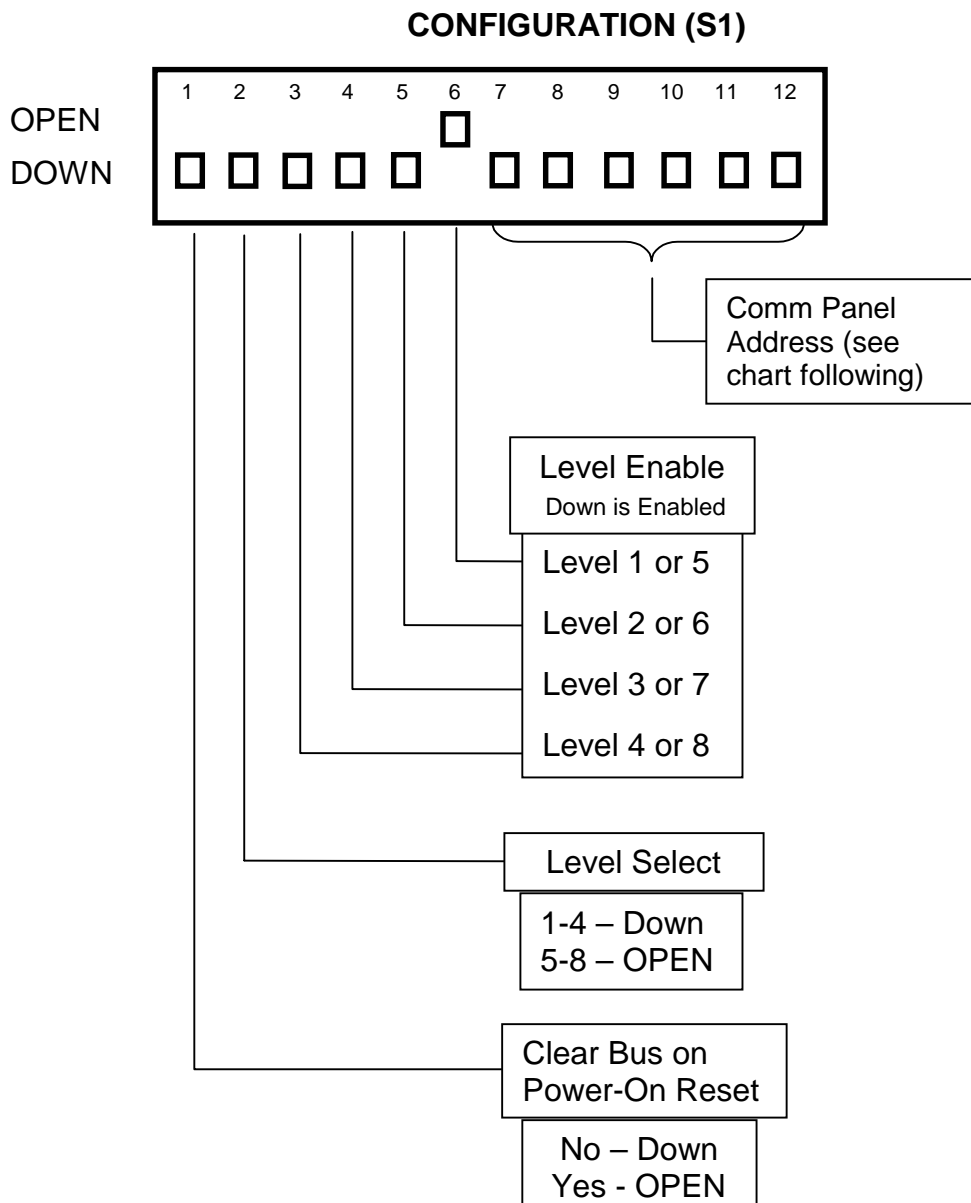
CONFIGURATION (S1)

1 2 3 4 5 6 7 8 9 10 11 12

OPEN
DOWN

Comm Panel Address (see chart following)

Level Enable
Down is Enabled

Level 1 or 5
Level 2 or 6
Level 3 or 7
Level 4 or 8

Level Select

1-4 – Down
5-8 – OPEN

Clear Bus on Power-On Reset

No – Down
Yes - OPEN